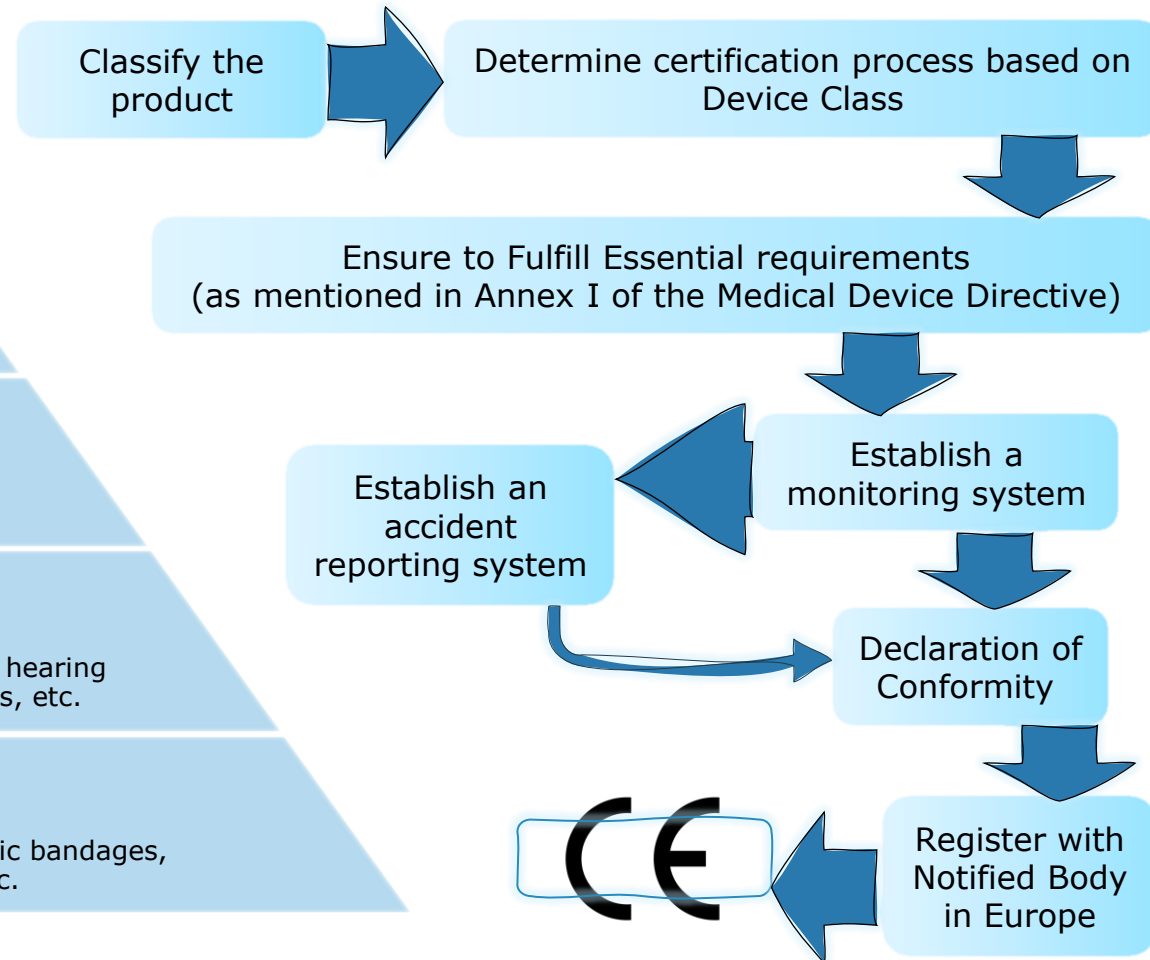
Classify the product

Determine certification process based on Device Class

Ensure to Fulfill Essential requirements
(as mentioned in Annex I of the Medical Device Directive)

Establish a monitoring system

Establish an accident reporting system

Declaration of Conformity

Register with Notified Body in Europe

CE

hearing
s, etc.

ic bandages,
c.